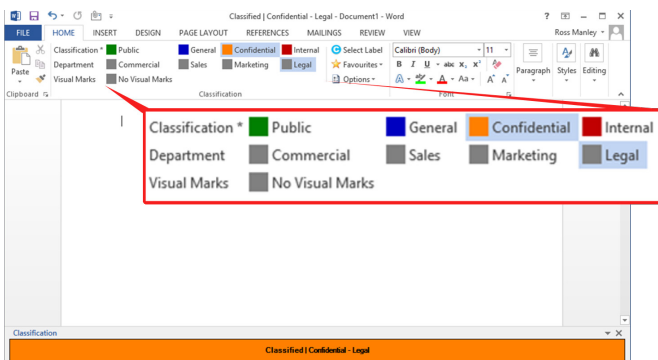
Classified | Confidential - Legal - Document1 - Word

? – □ ×

FILE HOME INSERT DESIGN PAGE LAYOUT REFERENCES MAILINGS REVIEW VIEW Ross Manley

Paste

Classification * Public General Confidential Internal Select Label
Department Commercial Sales Marketing Legal Favourites
Visual Marks No Visual Marks Options

Calibri (Body) 11

B I U abc $x_2$ $x^2$

Paragraph Styles Editing

Clipboard Classification Font

Classification * Public General Confidential Internal
Department Commercial Sales Marketing Legal
Visual Marks No Visual Marks

Classification

Classified | Confidential - Legal